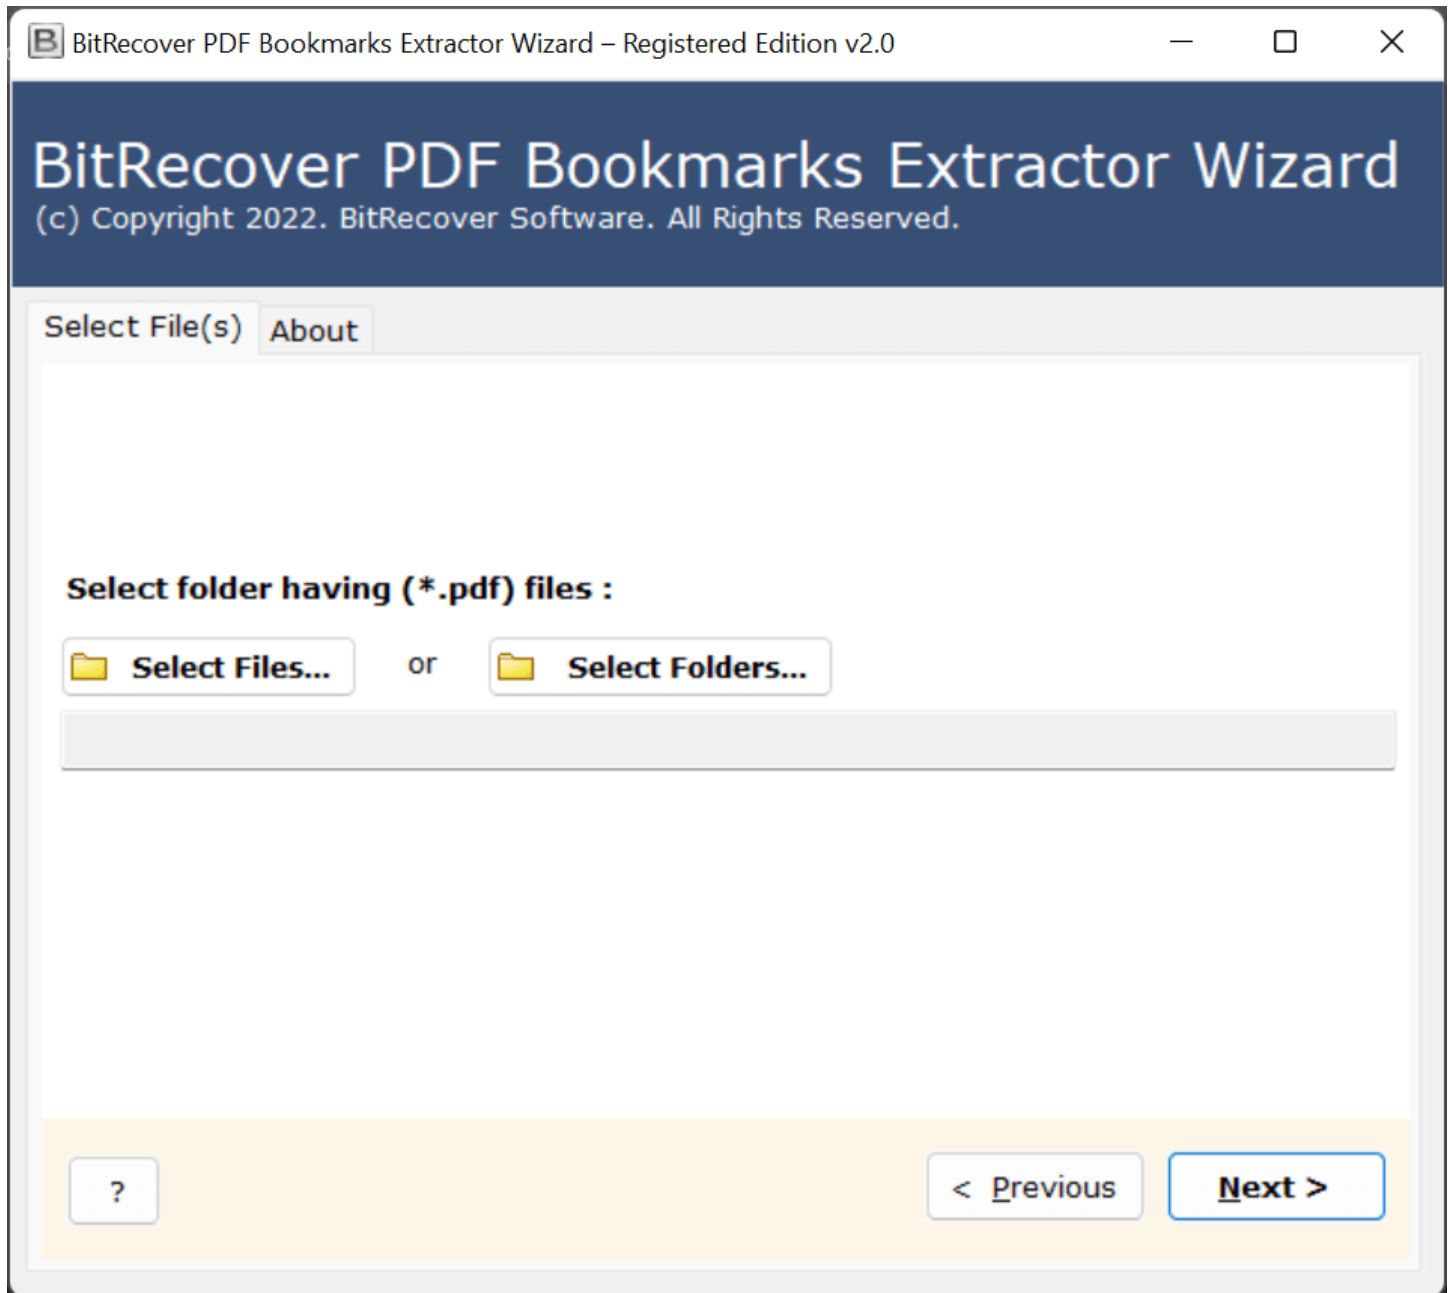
BitRecover PDF Bookmarks Extractor Wizard – Registered Edition v2.0

BitRecover PDF Bookmarks Extractor Wizard
(c) Copyright 2022. BitRecover Software. All Rights Reserved.

Select File(s) | About

Select folder having (*.pdf) files :

Select Files... or Select Folders...

?

< Previous

Next >